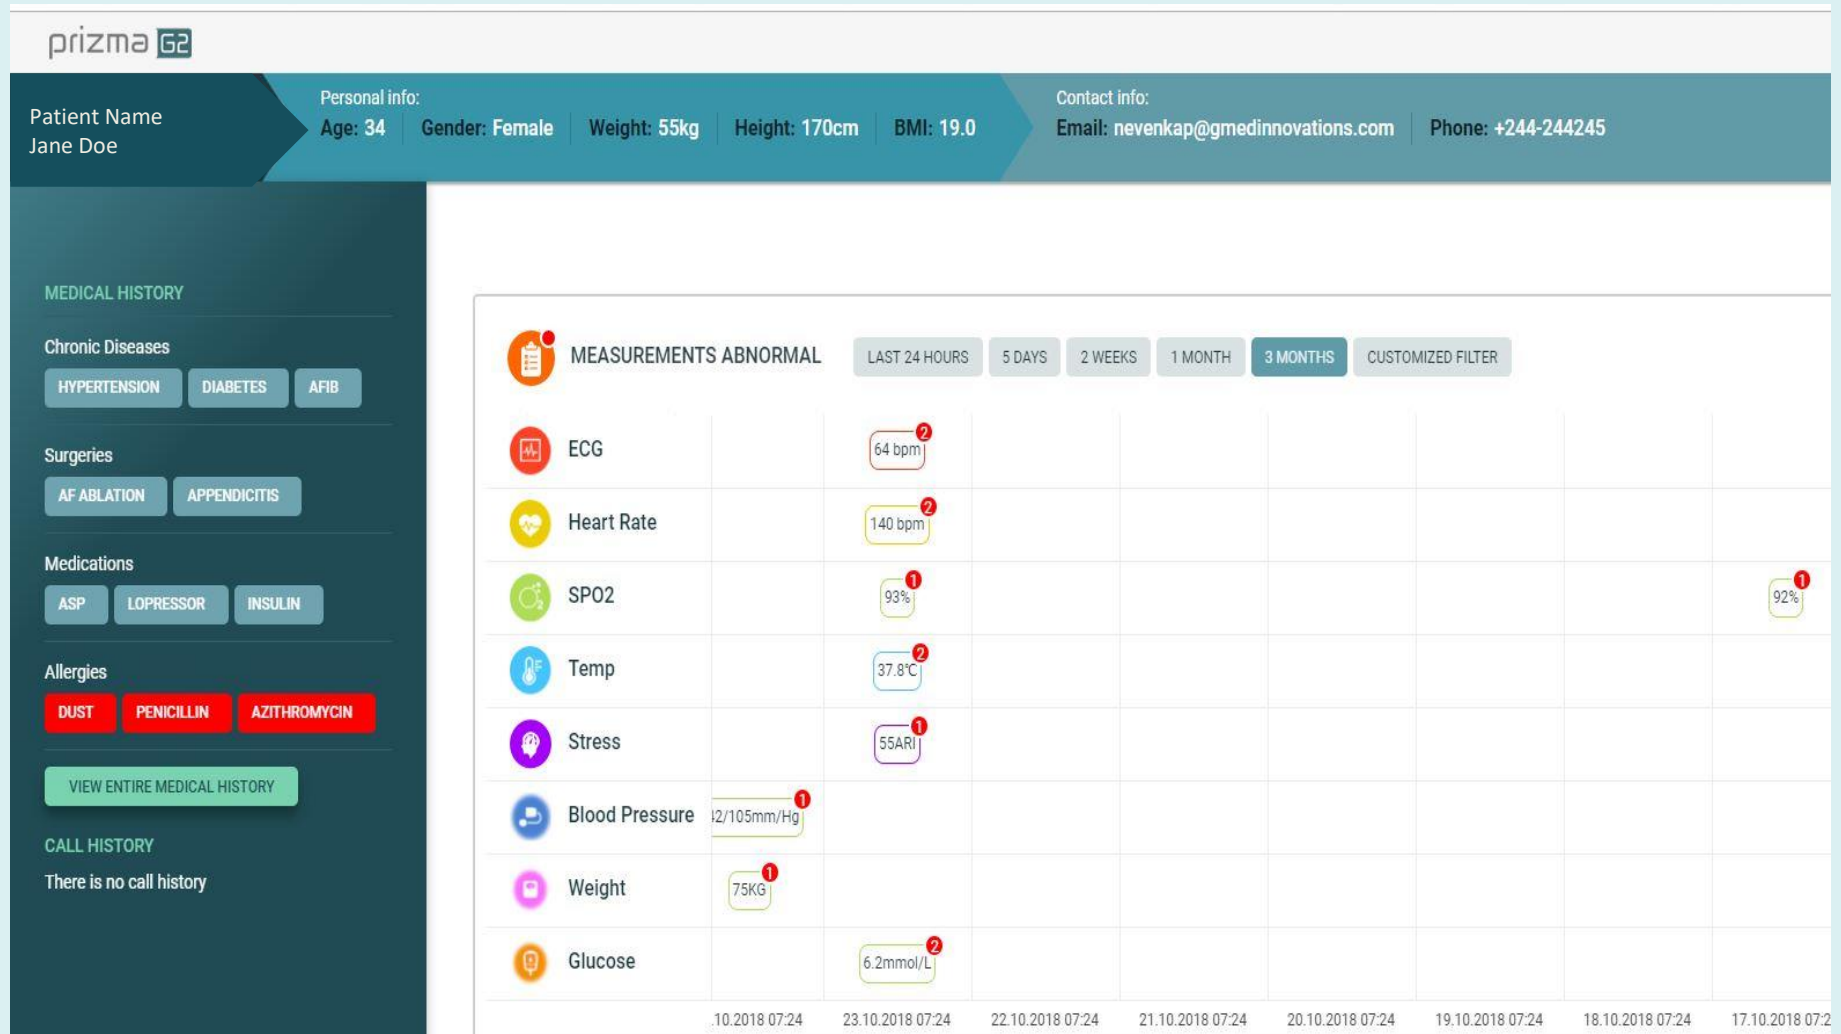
prizma G2

Patient Name
Jane Doe

Personal info:
Age: 34 | Gender: Female | Weight: 55kg | Height: 170cm | BMI: 19.0

Contact info:
Email: nevenkap@gmedinnovations.com | Phone: +244-244245

MEDICAL HISTORY

Chronic Diseases
HYPERTENSION DIABETES AFIB

Surgeries
AF ABLATION APPENDICITIS

Medications
ASP LOPRESSOR INSULIN

Allergies
DUST PENICILLIN AZITHROMYCIN

VIEW ENTIRE MEDICAL HISTORY

CALL HISTORY
There is no call history

MEASUREMENTS ABNORMAL
LAST 24 HOURS 5 DAYS 2 WEEKS 1 MONTH 3 MONTHS CUSTOMIZED FILTER

ECG 64 bpm 2
Heart Rate 140 bpm 2
SPO2 93% 1 92% 1
Temp 37.8℃ 2
Stress 55ARI 1
Blood Pressure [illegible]2/105mm/Hg 1
Weight 75KG 1
Glucose 6.2mmol/L 2

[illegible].10.2018 07:24 23.10.2018 07:24 22.10.2018 07:24 21.10.2018 07:24 20.10.2018 07:24 19.10.2018 07:24 18.10.2018 07:24 17.10.2018 07:2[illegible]